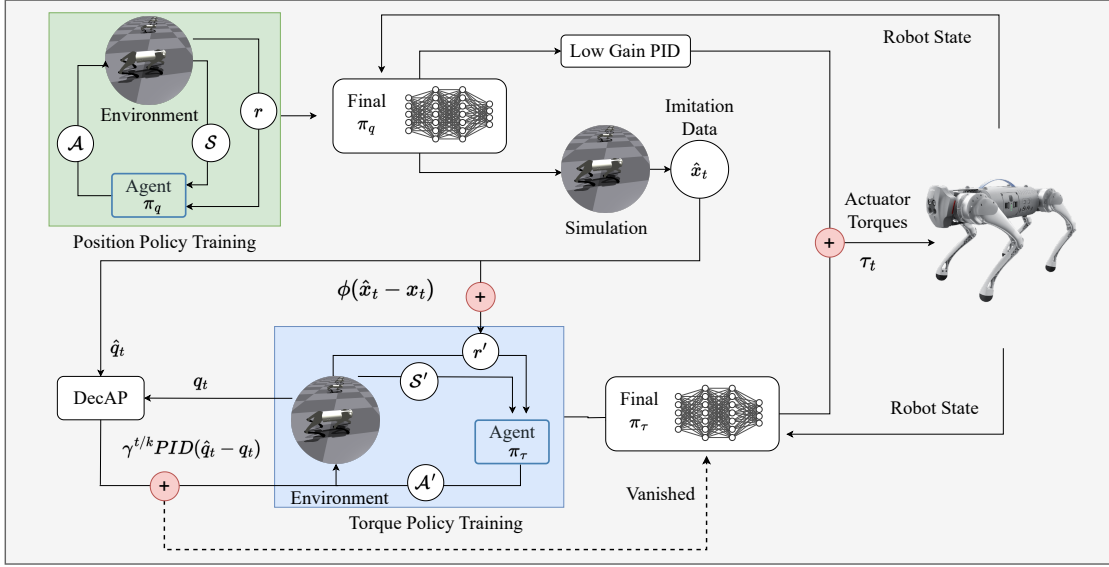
Environment

$\mathcal{A}$

$\mathcal{S}$

$r$

Agent
$\pi_q$

Position Policy Training

Low Gain PID

Robot State

Final
$\pi_q$

Imitation Data

$\hat{x}_t$

Simulation

Actuator Torques

$+$

$\tau_t$

$\phi(\hat{x}_t - x_t)$

$+$

$\hat{q}_t$

$r'$

DecAP

$q_t$

$\mathcal{S}'$

Agent
$\pi_\tau$

Final
$\pi_\tau$

Robot State

$\gamma^{t/k}PID(\hat{q}_t - q_t)$

$+$

$\mathcal{A}'$

Environment

Vanished

Torque Policy Training